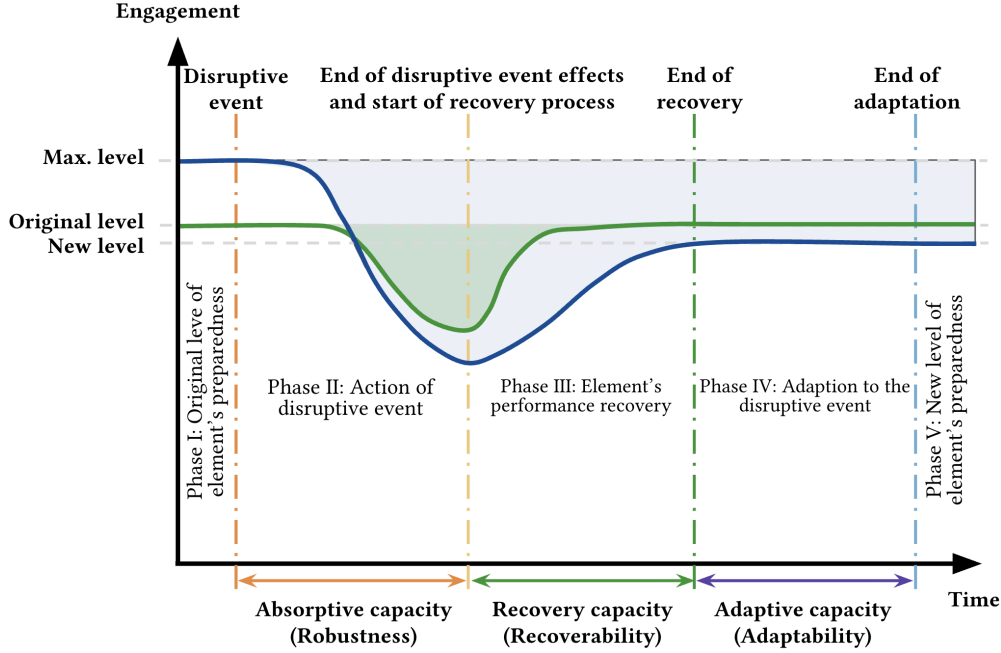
Engagement

Disruptive event

End of disruptive event effects and start of recovery process

End of recovery

End of adaptation

Max. level

Original level

New level

Phase I: Original leve of element's preparedness

Phase II: Action of disruptive event

Phase III: Element's performance recovery

Phase IV: Adaption to the disruptive event

Phase V: New level of element's preparedness

Time

Absorptive capacity (Robustness)

Recovery capacity (Recoverability)

Adaptive capacity (Adaptability)